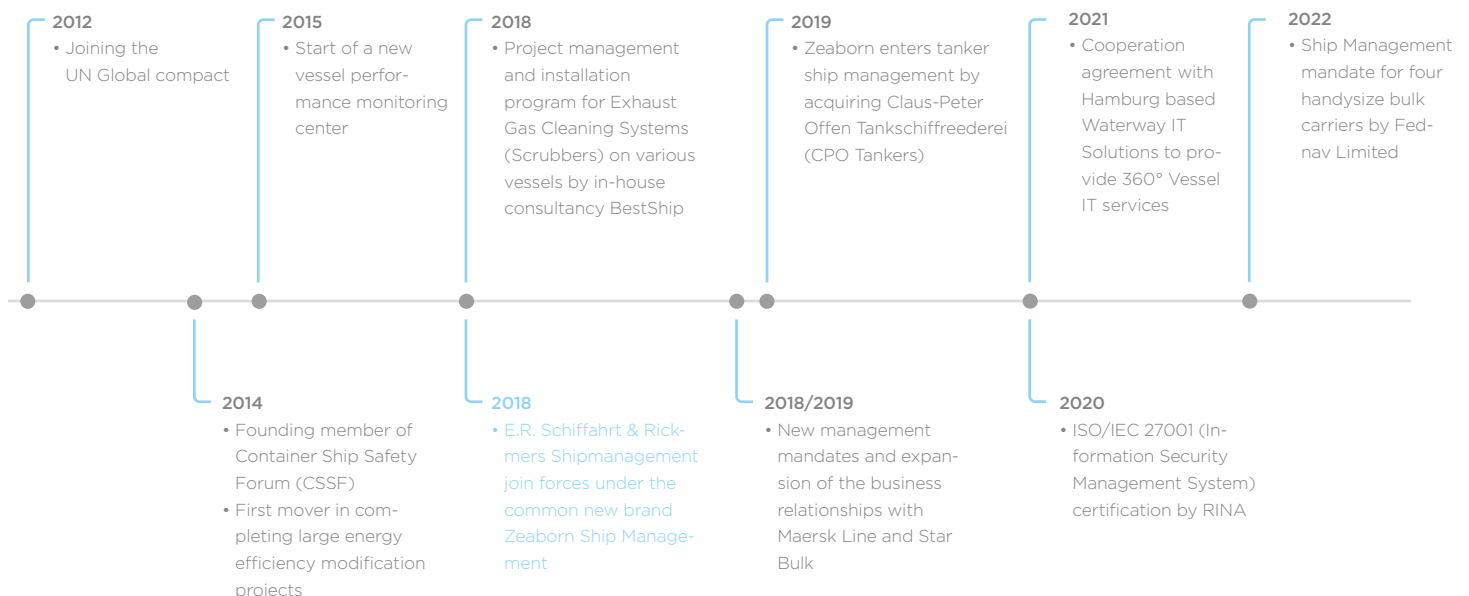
2012
• Joining the UN Global compact

2015
• Start of a new vessel performance monitoring center

2018
• Project management and installation program for Exhaust Gas Cleaning Systems (Scrubbers) on various vessels by in-house consultancy BestShip

2019
• Zeaborn enters tanker ship management by acquiring Claus-Peter Offen Tankschiffreederei (CPO Tankers)

2021
• Cooperation agreement with Hamburg based Waterway IT Solutions to provide 360° Vessel IT services

2022
• Ship Management mandate for four handysize bulk carriers by Fednav Limited

2014
• Founding member of Container Ship Safety Forum (CSSF)
• First mover in completing large energy efficiency modification projects

2018
• E.R. Schiffahrt & Rickmers Shipmanagement join forces under the common new brand Zeaborn Ship Management

2018/2019
• New management mandates and expansion of the business relationships with Maersk Line and Star Bulk

2020
• ISO/IEC 27001 (Information Security Management System) certification by RINA